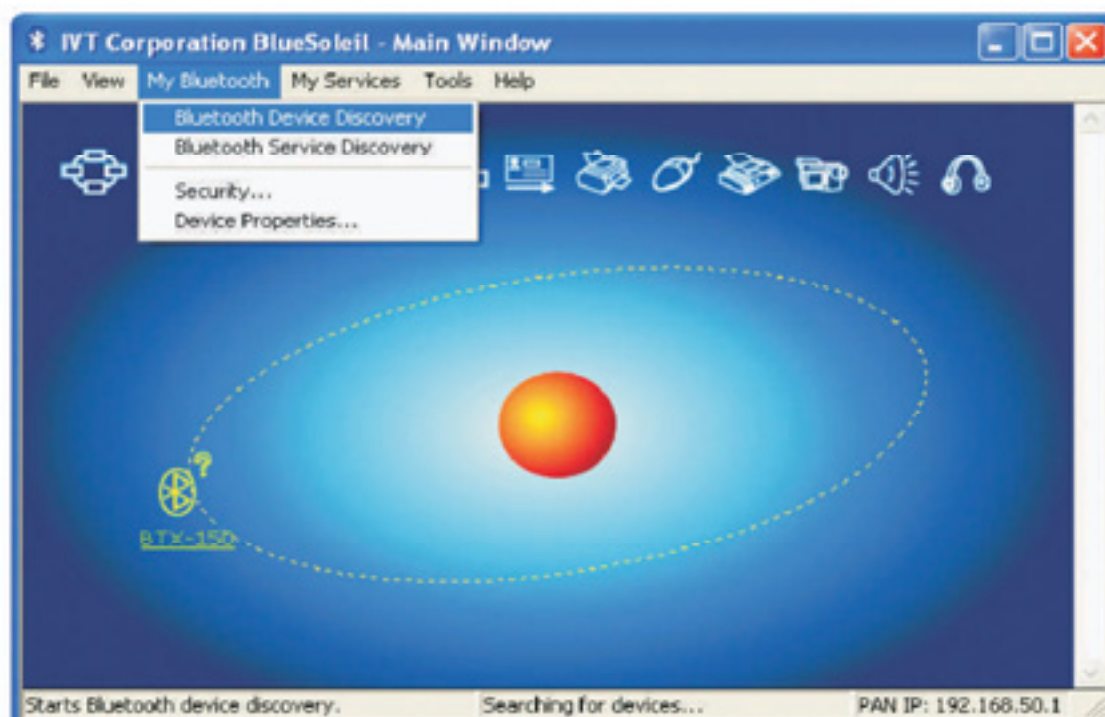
IVT Corporation BlueSoleil - Main Window

File View My Bluetooth My Services Tools Help

Bluetooth Device Discovery
Bluetooth Service Discovery
Security...
Device Properties...

BTX-150

Starts Bluetooth device discovery. Searching for devices... PAN IP: 192.168.50.1